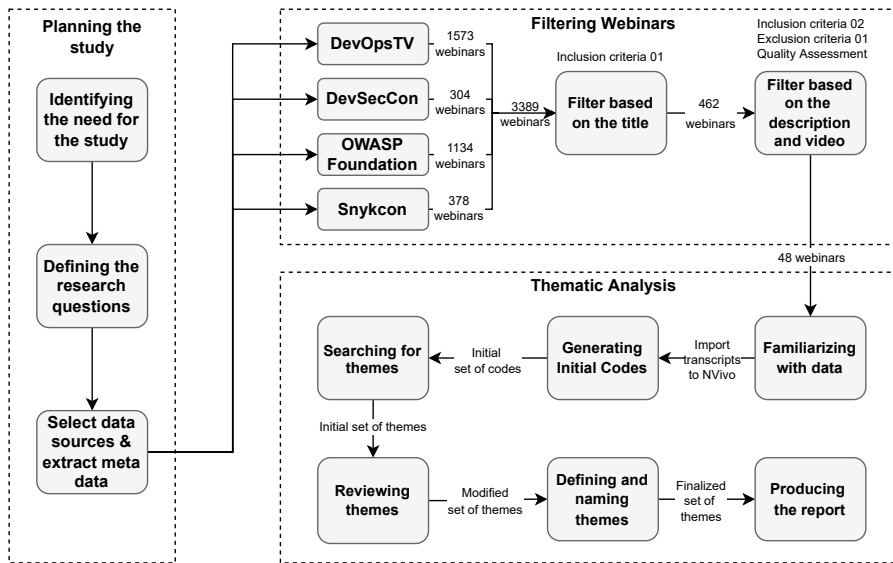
Planning the study

Identifying the need for the study

Defining the research questions

Select data sources & extract meta data

Filtering Webinars

DevOpsTV

1573 webinars

DevSecCon

304 webinars

OWASP Foundation

1134 webinars

Snykcon

378 webinars

3389 webinars

Inclusion criteria 01

Filter based on the title

462 webinars

Inclusion criteria 02
Exclusion criteria 01
Quality Assessment

Filter based on the description and video

48 webinars

Thematic Analysis

Familiarizing with data

Import transcripts to NVivo

Generating Initial Codes

Initial set of codes

Searching for themes

Initial set of themes

Reviewing themes

Modified set of themes

Defining and naming themes

Finalized set of themes

Producing the report